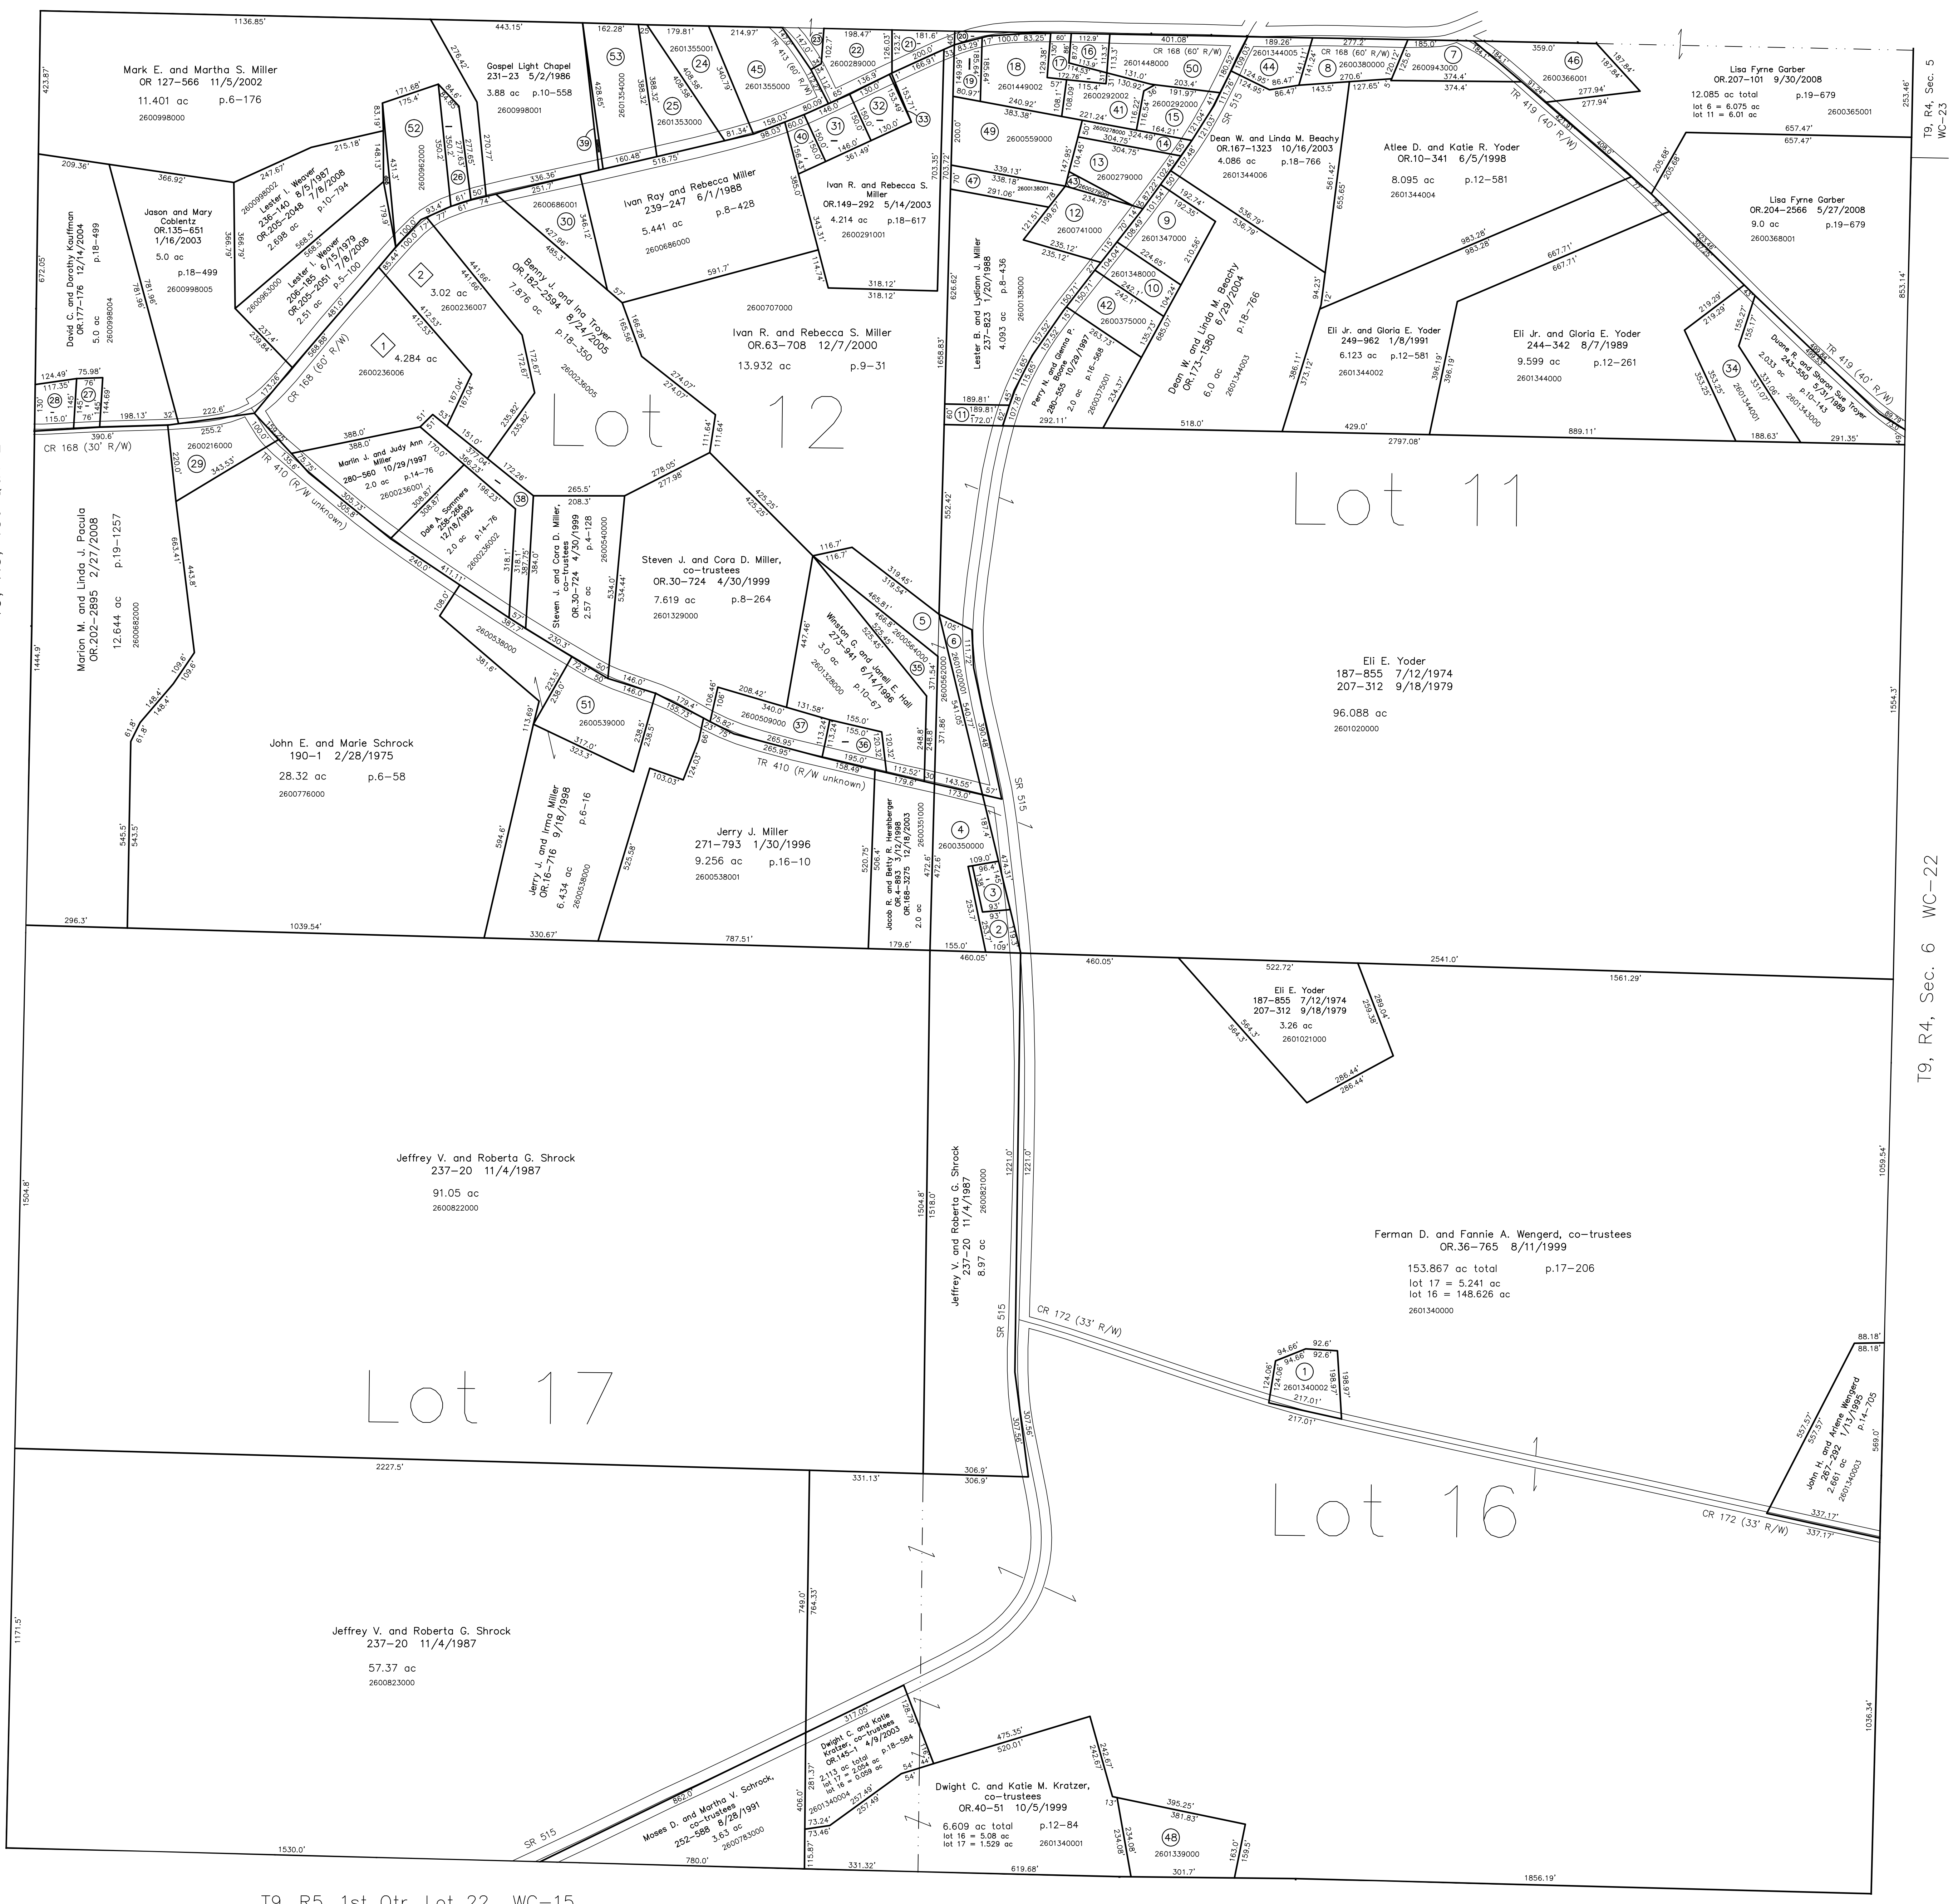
1136.85'
Mark E. and Martha S. Miller
OR 127-566 11/5/2002
11.401 ac p.6-176
2600998000

443.15'
Gospel Light Chapel
231-23 5/2/1986
3.88 ac p.10-558
2600998001

Jason and Mary Coblentz
OR.135-651
1/16/2003
5.0 ac
p.18-499
2600998005

David C. and Dorothy Kauffman
OR.177-176 12/14/2004
5.0 ac p.18-499
2600998004

Lester I. Weaver
236-140 8/5/1987
OR.205-2048 7/8/2008
2.698 ac p.10-794

Lester I. Weaver
206-185 6/15/1979
OR.205-2051 7/8/2008
2.51 ac p.5-100

3.02 ac
2600236007

4.284 ac
2600236006

Benny J. and Ina Troyer
OR 192-2594 8/24/2005
7.876 ac p.18-350
2600236005

Ivan Ray and Rebecca Miller
239-247 6/1/1988
5.441 ac p.8-428
2600686000

Ivan R. and Rebecca S. Miller
OR.149-292 5/14/2003
4.214 ac p.18-617
2600291001

2600707000
Ivan R. and Rebecca S. Miller
OR.63-708 12/7/2000
13.932 ac p.9-31

Lot 12

Lester B. and Lydiann J. Miller
237-823 1/20/1988
4.093 ac p.8-436
2600138000

Perry N. and Glenna P. Bontrager
280-555 10/29/1997
2.0 ac p.16-568

Dean W. and Linda M. Beachy
OR.173-1380 6/29/2004
6.0 ac p.18-766

Dean W. and Linda M. Beachy
OR.167-1323 10/16/2003
4.086 ac p.18-766
2601344006

Atlee D. and Katie R. Yoder
OR.10-341 6/5/1998
8.095 ac p.12-581
2601344004

Lisa Fyrne Garber
OR.207-101 9/30/2008
12.085 ac total p.19-679
lot 6 = 6.075 ac
lot 11 = 6.01 ac
2600365001

Lisa Fyrne Garber
OR.204-2566 5/27/2008
9.0 ac p.19-679
2600368001

Eli Jr. and Gloria E. Yoder
249-962 1/8/1991
6.123 ac p.12-581
2601344002

Eli Jr. and Gloria E. Yoder
244-342 8/7/1989
9.599 ac p.12-261
2601344000

Duane R. and Sharon Sue Troyer
243-550 5/31/1989
2.033 ac p.10-143
2601343000

TR 419 (40' R/W)
CR 168 (60' R/W)
CR 168 (30' R/W)
TR 410 (R/W unknown)

Lot 11

Marion M. and Linda J. Pacula
OR.202-2895 2/27/2008
12.644 ac p.19-1257
2600682000

Marlin J. and Judy Ann Miller
280-560 10/29/1997
2.0 ac p.14-76
2600236001

Dale A. Sommers
252-266 12/18/1992
2.0 ac p.14-76
2600236002

Steven J. and Cora D. Miller, co-trustees
OR.30-724 4/30/1999
2.57 ac p.4-128
2600540000

Steven J. and Cora D. Miller,
co-trustees
OR.30-724 4/30/1999
7.619 ac p.8-264
2601329000

Winston G. and Janell E. Hall
273-941 6/14/1996
3.0 ac p.10-67
2601328000

Eli E. Yoder
187-855 7/12/1974
207-312 9/18/1979
96.088 ac
2601020000

John E. and Marie Schrock
190-1 2/28/1975
28.32 ac p.6-58
2600776000

Jerry J. and Irma Miller
OR.16-716 9/18/1998
6.434 ac p.6-16
2600538000

2600539000

Jerry J. Miller
271-793 1/30/1996
9.256 ac p.16-10
2600538001

Jacob R. and Betty R. Hershberger
OR.4-893 3/12/1998
OR.168-3275 12/8/2003
2.0 ac
2600351000

2600350000
SR 515

Eli E. Yoder
187-855 7/12/1974
207-312 9/18/1979
3.26 ac
2601021000

Jeffrey V. and Roberta G. Shrock
237-20 11/4/1987
91.05 ac
2600822000

Jeffrey V. and Roberta G. Shrock
237-20 11/4/1987
8.97 ac
2600821000

Ferman D. and Fannie A. Wengerd, co-trustees
OR.36-765 8/11/1999
153.867 ac total p.17-206
lot 17 = 5.241 ac
lot 16 = 148.626 ac
2601340000

CR 172 (33' R/W)
2601340002

John H. and Arlene Wengerd
267-292 1/13/1995
2.661 ac p.14-705
2601340003

Lot 17
Lot 16

Jeffrey V. and Roberta G. Shrock
237-20 11/4/1987
57.37 ac
2600823000

Dwight C. and Katie Kratzer, co-trustees
OR.145-1 4/9/2003
2.113 ac total p.18-584
lot 17 = 2.054 ac
lot 16 = 0.059 ac
2601340004

Dwight C. and Katie M. Kratzer,
co-trustees
OR.40-51 10/5/1999
6.609 ac total p.12-84
lot 16 = 5.08 ac
lot 17 = 1.529 ac
2601340001

Moses D. and Martha V. Schrock, co-trustees
252-588 8/28/1991
3.63 ac
2600783000

2601339000

T9, R4, Sec. 5 WC-23
T9, R4, Sec. 6 WC-22
T9, R5, 1st Qtr, Lot 22, WC-15